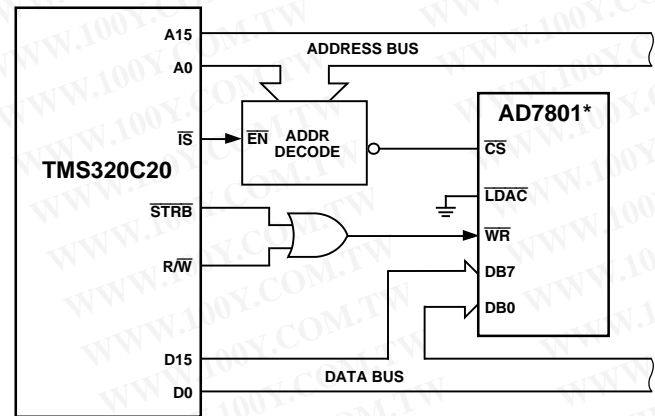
A15
A0
ADDRESS BUS
$\overline{IS}$
$\overline{EN}$ ADDR DECODE
AD7801*
$\overline{CS}$
TMS320C20
$\overline{LDAC}$
$\overline{STRB}$
$\overline{WR}$
R/$\overline{W}$
DB7
DB0
D15
DATA BUS
D0
WWW.100Y.COM.TW
WWW.100Y.COM.TW
WWW.100Y.COM.TW
WWW.100Y.COM.TW
WWW.100Y.COM.TW
WWW.100Y.COM.TW
WWW.100Y.COM.TW
WWW.100Y.COM.TW